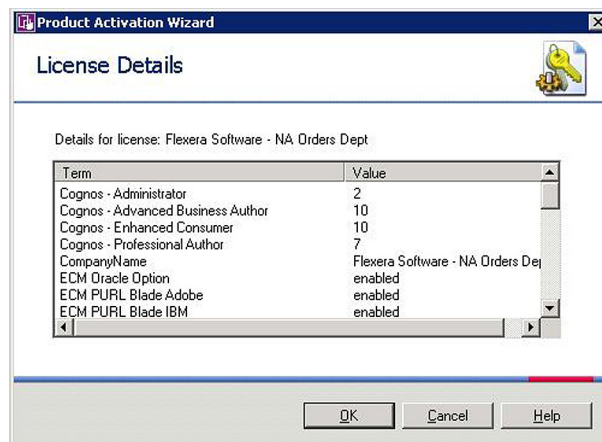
Product Activation Wizard

License Details

Details for license: Flexera Software - NA Orders Dept

| Term | Value |
|---|---|
| Cognos - Administrator | 2 |
| Cognos - Advanced Business Author | 10 |
| Cognos - Enhanced Consumer | 10 |
| Cognos - Professional Author | 7 |
| CompanyName | Flexera Software - NA Orders Dep |
| ECM Oracle Option | enabled |
| ECM PURL Blade Adobe | enabled |
| ECM PURL Blade IBM | enabled |

OK Cancel Help